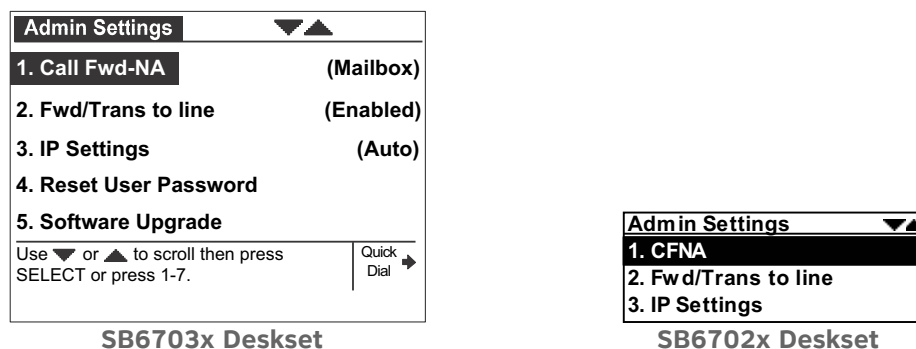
Admin Settings

1. Call Fwd-NA (Mailbox)

2. Fwd/Trans to line (Enabled)

3. IP Settings (Auto)

4. Reset User Password

5. Software Upgrade

Use ▼ or ▲ to scroll then press SELECT or press 1-7.

Quick Dial

SB6703x Deskset

Admin Settings

1. CFNA

2. Fwd/Trans to line

3. IP Settings

SB6702x Deskset